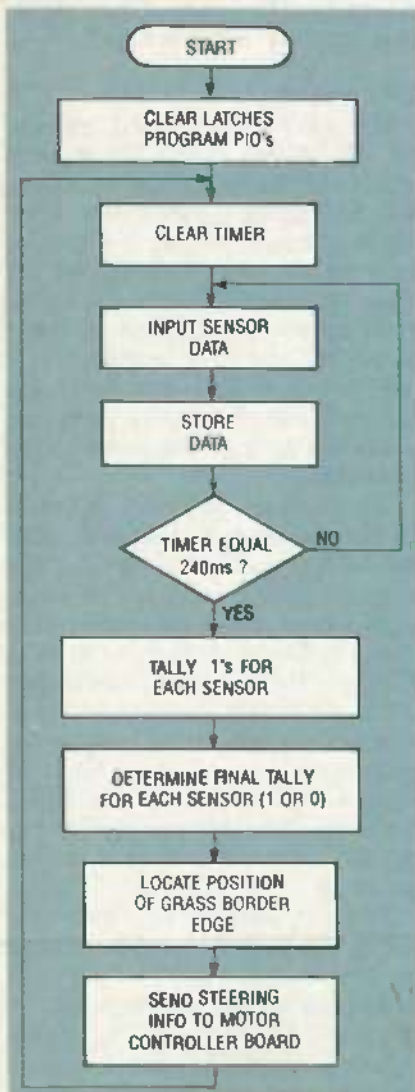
START

CLEAR LATCHES PROGRAM PIO's

CLEAR TIMER

INPUT SENSOR DATA

STORE DATA

TIMER EQUAL 240ms ?

NO

YES

TALLY 1's FOR EACH SENSOR

OETERMINE FINAL TALLY FOR EACH SENSOR (1 OR 0)

LOCATE POSITION OF GRASS BORDER EDGE

SENO STEERING INFO TO MOTOR CONTROLLER BOARD